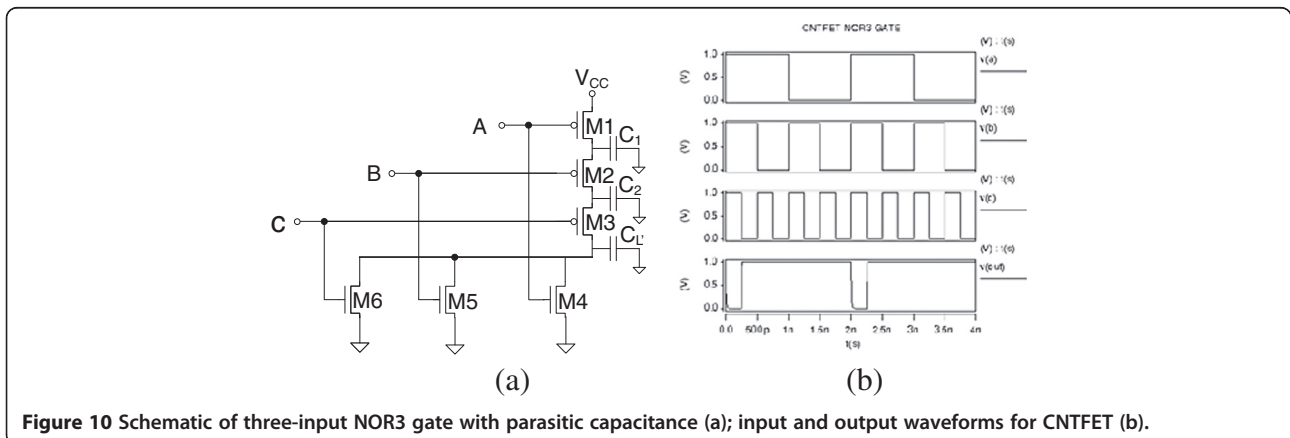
$V_{CC}$

A

M1

$C_1$

B

M2

$C_2$

C

M3

$C_{L'}$

M6

M5

M4

(a)

CNTFET NOR3 GATE

(V) : t(s)

1.0

(V)

0.5

0.0

v(a)

(V) : t(s)

1.0

(V)

0.5

0.0

v(b)

(V) : t(s)

1.0

(V)

0.5

0.0

v(c)

(V) : t(s)

1.0

(V)

0.5

0.0

v(out)

0.0 500p 1n 1.5n 2n 2.5n 3n 3.5n 4n

t(s)

(b)

**Figure 10 Schematic of three-input NOR3 gate with parasitic capacitance (a); input and output waveforms for CNTFET (b).**